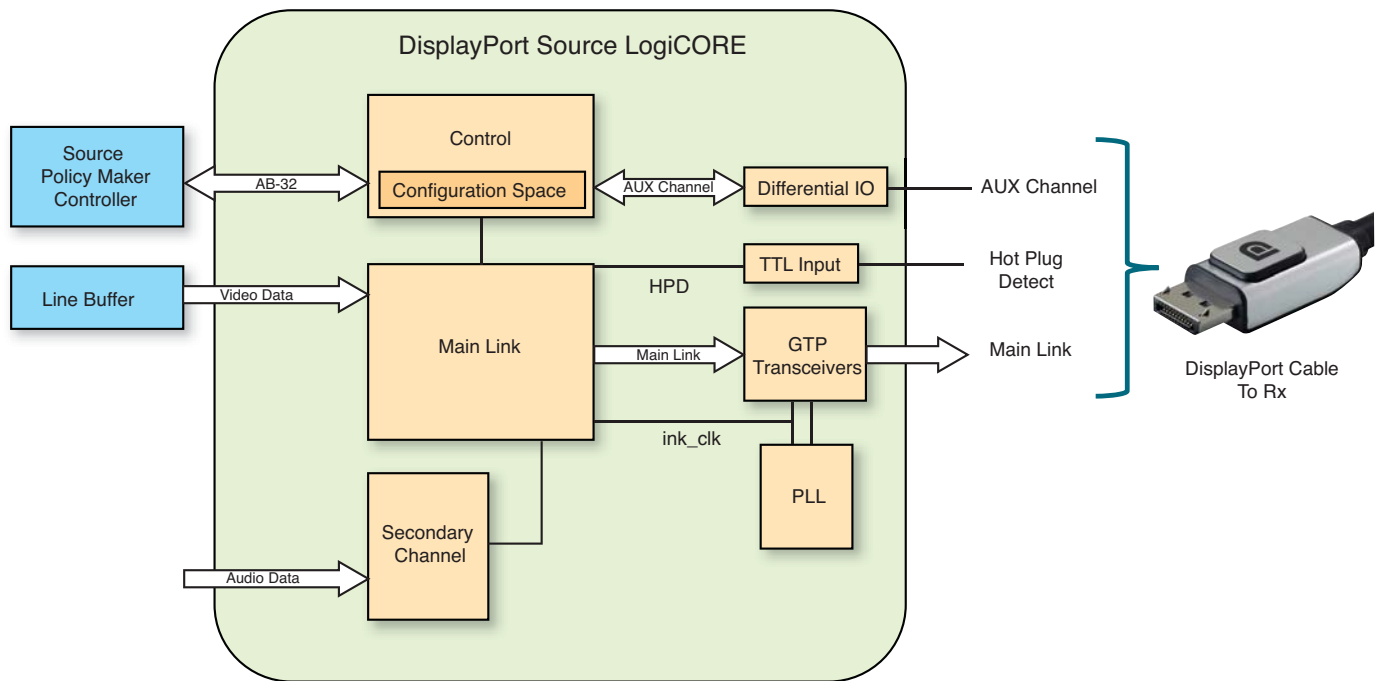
DisplayPort Source LogiCORE

Source Policy Maker Controller

AB-32

Control

Configuration Space

AUX Channel

Differential IO

AUX Channel

Line Buffer

Video Data

Main Link

TTL Input

HPD

Hot Plug Detect

Main Link

GTP Transceivers

Main Link

DisplayPort Cable To Rx

ink_clk

PLL

Secondary Channel

Audio Data